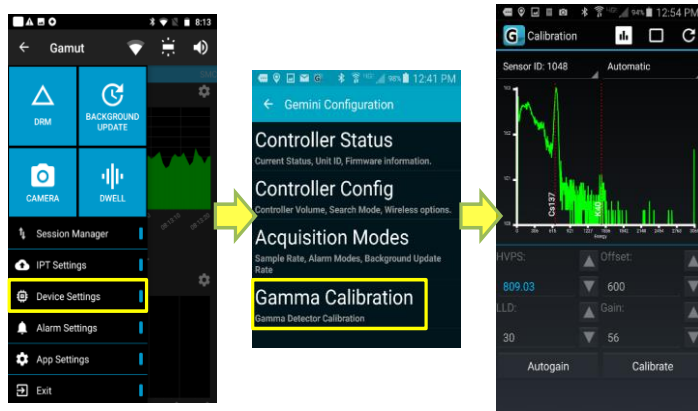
8:13
Gamut
DRM
BACKGROUND UPDATE
CAMERA
DWELL
Session Manager
IPT Settings
Device Settings
Alarm Settings
App Settings
Exit

98% 12:41 PM
Gemini Configuration
Controller Status
Current Status, Unit ID, Firmware information.
Controller Config
Controller Volume, Search Mode, Wireless options.
Acquisition Modes
Sample Rate, Alarm Modes, Background Update Rate
Gamma Calibration
Gamma Detector Calibration

94% 12:54 PM
Calibration
Sensor ID: 1048
Automatic
Cs137
K40
Energy
HVPS:
Offset:
809.03
600
LLD:
Gain:
30
56
Autogain
Calibrate